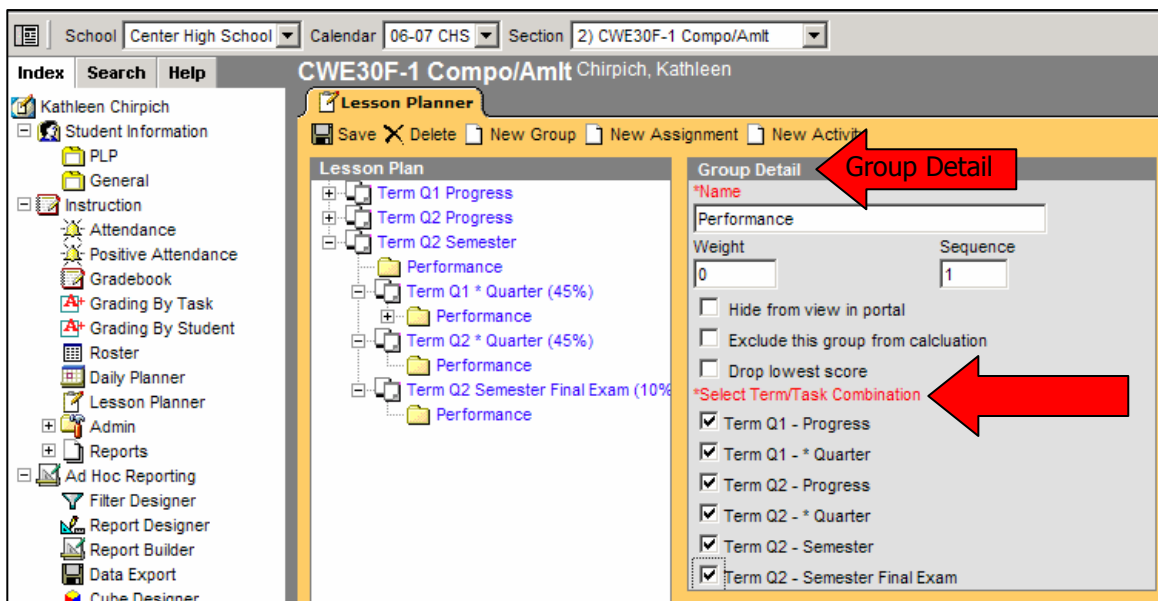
School Center High School Calendar 06-07 CHS Section 2) CWE30F-1 Compo/Amlt

Index Search Help

CWE30F-1 Compo/Amlt Chirpich, Kathleen

Lesson Planner

Save Delete New Group New Assignment New Activit

Kathleen Chirpich
Student Information
PLP
General
Instruction
Attendance
Positive Attendance
Gradebook
Grading By Task
Grading By Student
Roster
Daily Planner
Lesson Planner
Admin
Reports
Ad Hoc Reporting
Filter Designer
Report Designer
Report Builder
Data Export
Cube Designer

Lesson Plan
Term Q1 Progress
Term Q2 Progress
Term Q2 Semester
Performance
Term Q1 * Quarter (45%)
Performance
Term Q2 * Quarter (45%)
Performance
Term Q2 Semester Final Exam (10%
Performance

Group Detail
Group Detail
*Name
Performance
Weight
0
Sequence
1
Hide from view in portal
Exclude this group from calcluation
Drop lowest score
*Select Term/Task Combination
Term Q1 - Progress
Term Q1 - * Quarter
Term Q2 - Progress
Term Q2 - * Quarter
Term Q2 - Semester
Term Q2 - Semester Final Exam